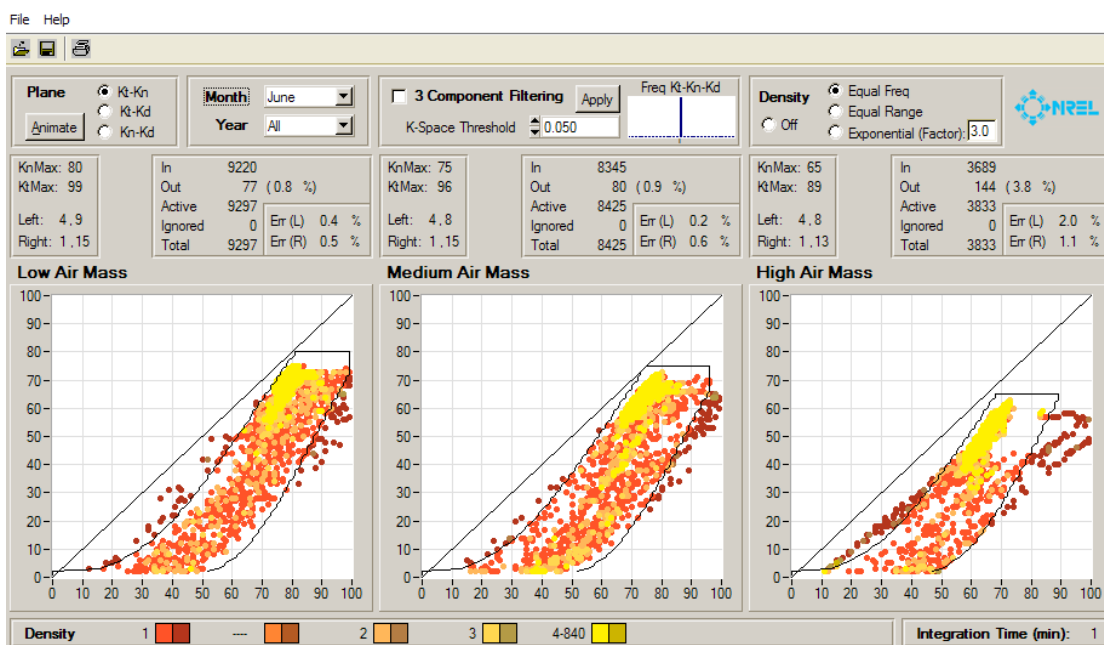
File Help

Plane
Kt-Kn
Kt-Kd
Kn-Kd
Animate

Month June
Year All

3 Component Filtering
Apply
K-Space Threshold 0.050
Freq Kt-Kn-Kd

Density
Off
Equal Freq
Equal Range
Exponential (Factor): 3.0

NREL

KnMax: 80
KtMax: 99
Left: 4,9
Right: 1,15

In 9220
Out 77 (0.8 %)
Active 9297
Ignored 0
Total 9297
Err (L) 0.4 %
Err (R) 0.5 %

KnMax: 75
KtMax: 96
Left: 4,8
Right: 1,15

In 8345
Out 80 (0.9 %)
Active 8425
Ignored 0
Total 8425
Err (L) 0.2 %
Err (R) 0.6 %

KnMax: 65
KtMax: 89
Left: 4,8
Right: 1,13

In 3689
Out 144 (3.8 %)
Active 3833
Ignored 0
Total 3833
Err (L) 2.0 %
Err (R) 1.1 %

Low Air Mass
100 90 80 70 60 50 40 30 20 10 0
0 10 20 30 40 50 60 70 80 90 100

Medium Air Mass
100 90 80 70 60 50 40 30 20 10 0
0 10 20 30 40 50 60 70 80 90 100

High Air Mass
100 90 80 70 60 50 40 30 20 10 0
0 10 20 30 40 50 60 70 80 90 100

Density 1 --- 2 3 4-840

Integration Time (min): 1